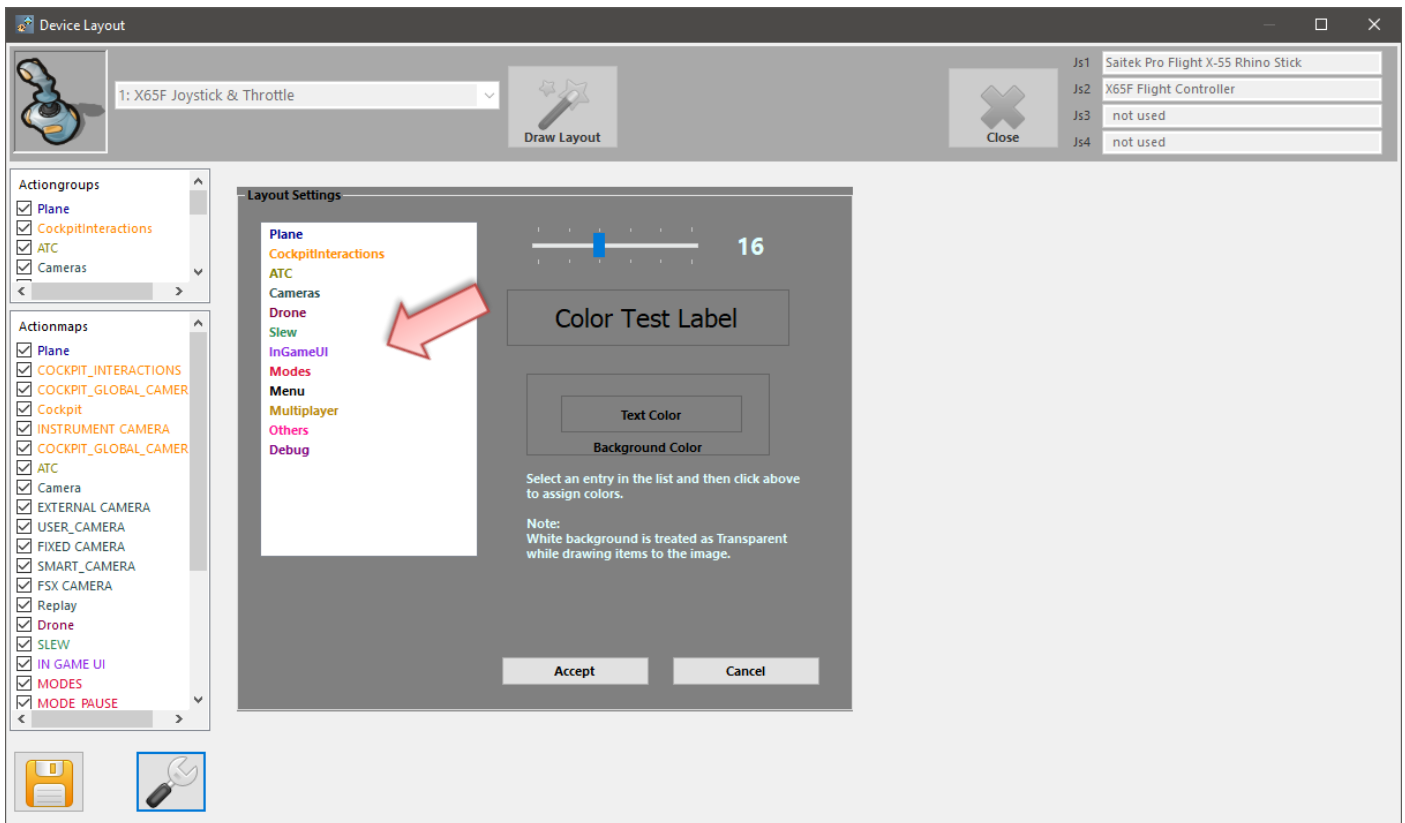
Device Layout

1: X65F Joystick & Throttle

Draw Layout

Close

| Js1 | Saitek Pro Flight X-55 Rhino Stick |
|---|---|
| Js2 | X65F Flight Controller |
| Js3 | not used |
| Js4 | not used |

Actiongroups
Plane
CockpitInteractions
ATC
Cameras

Actionmaps
Plane
COCKPIT_INTERACTIONS
COCKPIT_GLOBAL_CAMER
Cockpit
INSTRUMENT CAMERA
COCKPIT_GLOBAL_CAMER
ATC
Camera
EXTERNAL CAMERA
USER_CAMERA
FIXED CAMERA
SMART_CAMERA
FSX CAMERA
Replay
Drone
SLEW
IN GAME UI
MODES
MODE_PAUSE

Layout Settings

Plane
CockpitInteractions
ATC
Cameras
Drone
Slew
InGameUI
Modes
Menu
Multiplayer
Others
Debug

16

Color Test Label

Text Color

Background Color

Select an entry in the list and then click above to assign colors.

Note:
White background is treated as Transparent while drawing items to the image.

Accept

Cancel